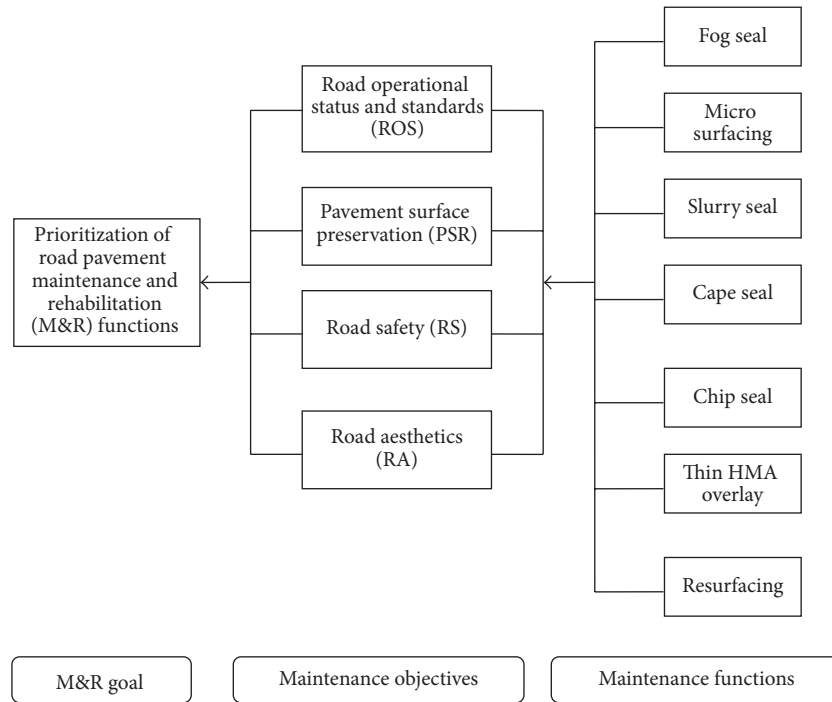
Prioritization of road pavement maintenance and rehabilitation (M&R) functions

Road operational status and standards (ROS)

Pavement surface preservation (PSR)

Road safety (RS)

Road aesthetics (RA)

Fog seal

Micro surfacing

Slurry seal

Cape seal

Chip seal

Thin HMA overlay

Resurfacing

M&R goal

Maintenance objectives

Maintenance functions